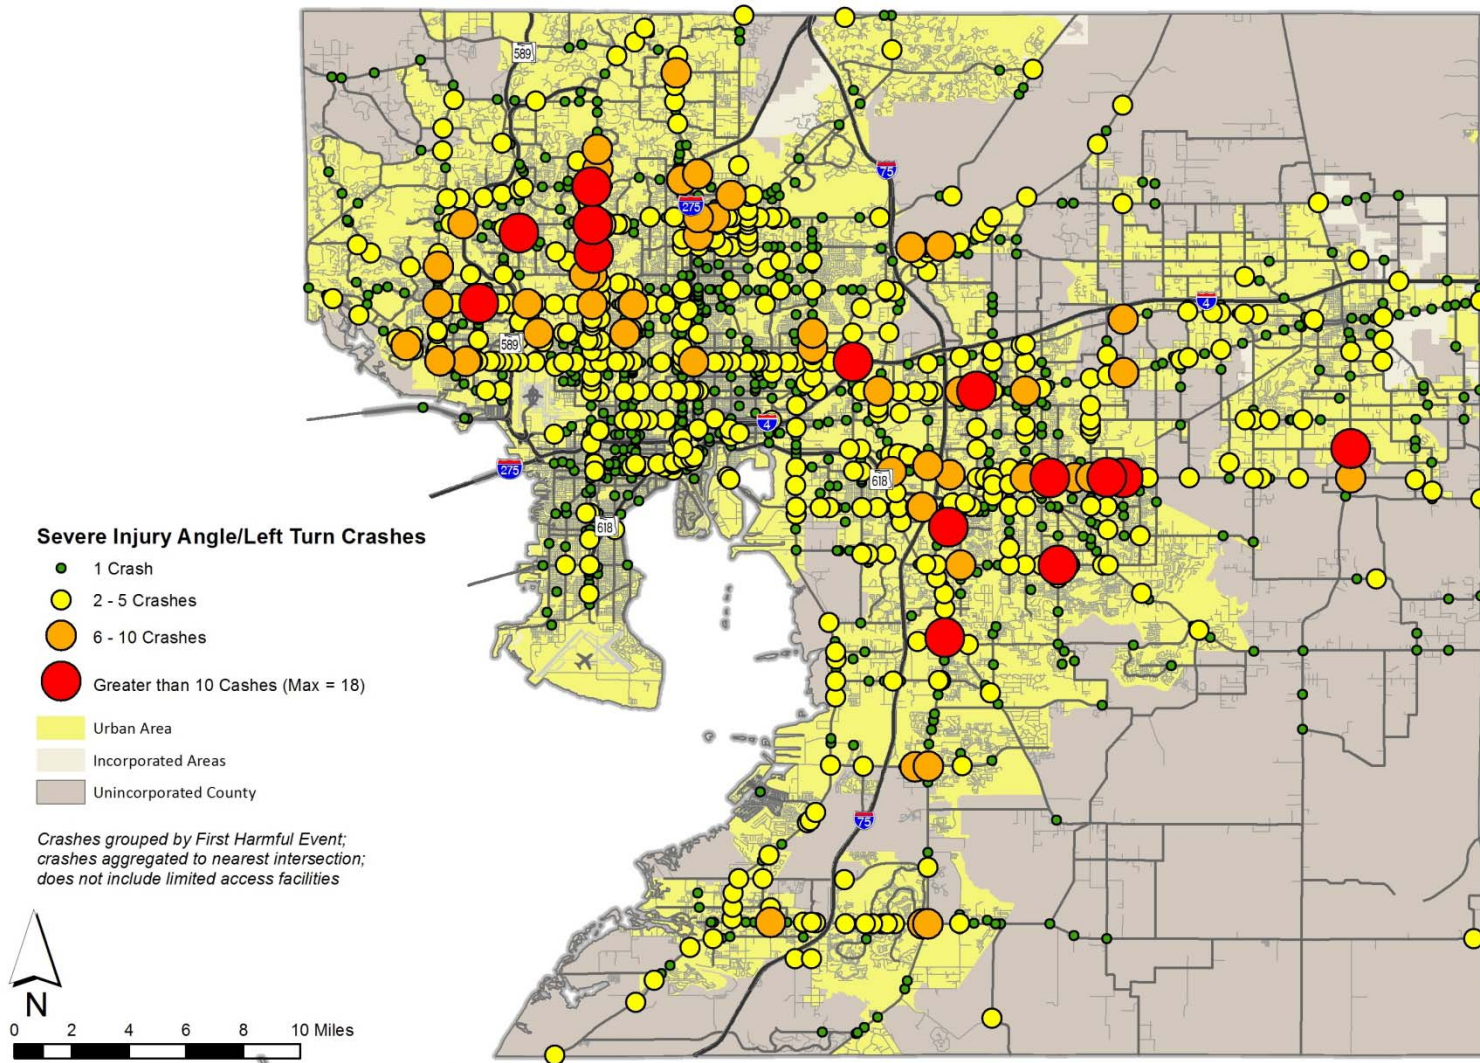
589
75
275
4
589
4
275
618
618
75

Severe Injury Angle/Left Turn Crashes
1 Crash
2 - 5 Crashes
6 - 10 Crashes
Greater than 10 Cashes (Max = 18)
Urban Area
Incorporated Areas
Unincorporated County

Crashes grouped by First Harmful Event; crashes aggregated to nearest intersection; does not include limited access facilities

N
0 2 4 6 8 10 Miles